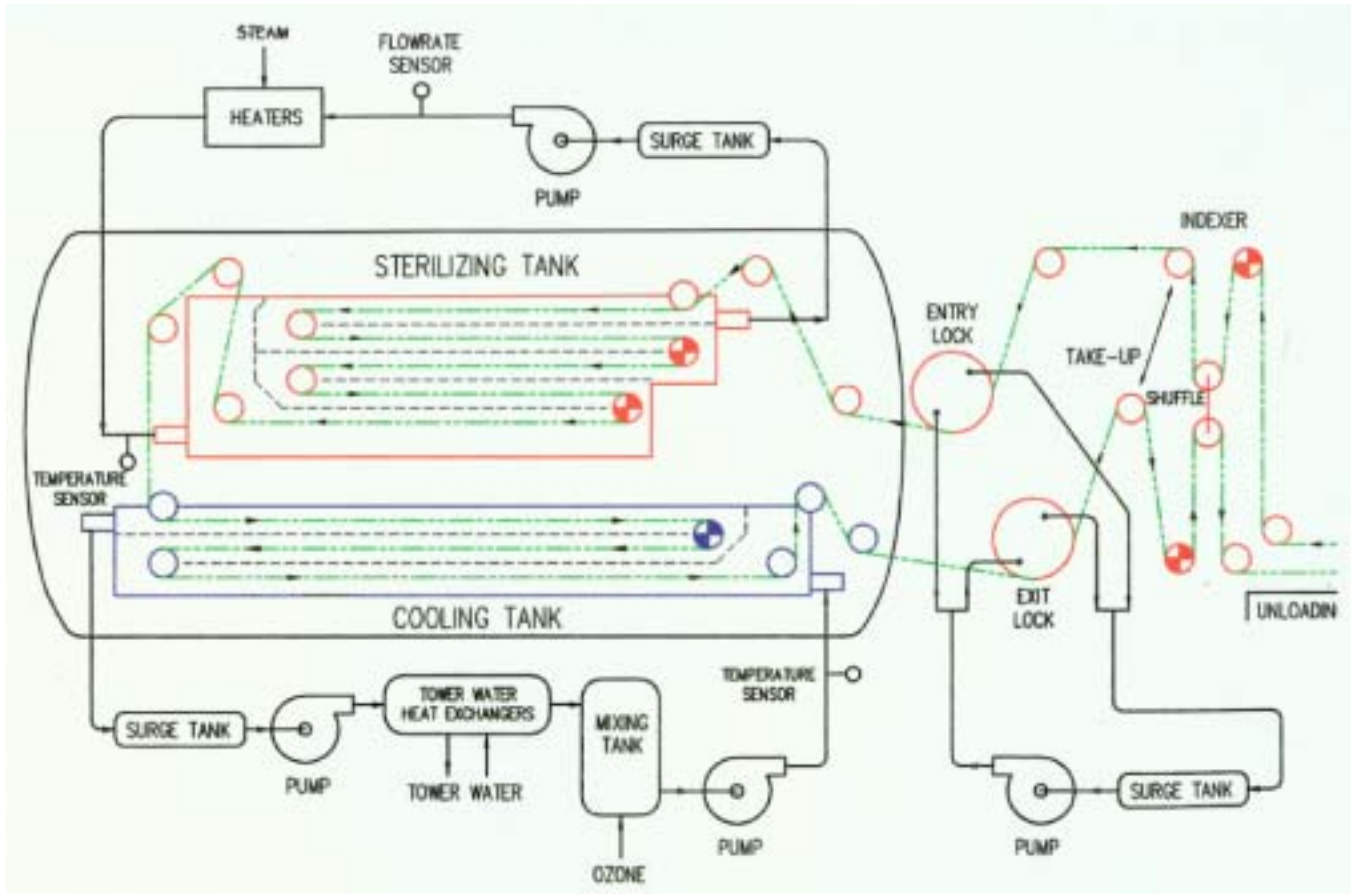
STEAM

FLOWRATE SENSOR

HEATERS

SURGE TANK

PUMP

INDEXER

STERILIZING TANK

ENTRY LOCK

TAKE-UP

SHUFFLE

TEMPERATURE SENSOR

EXIT LOCK

COOLING TANK

UNLOADIN

TEMPERATURE SENSOR

SURGE TANK

PUMP

TOWER WATER HEAT EXCHANGERS

TOWER WATER

MIXING TANK

PUMP

OZONE

PUMP

SURGE TANK